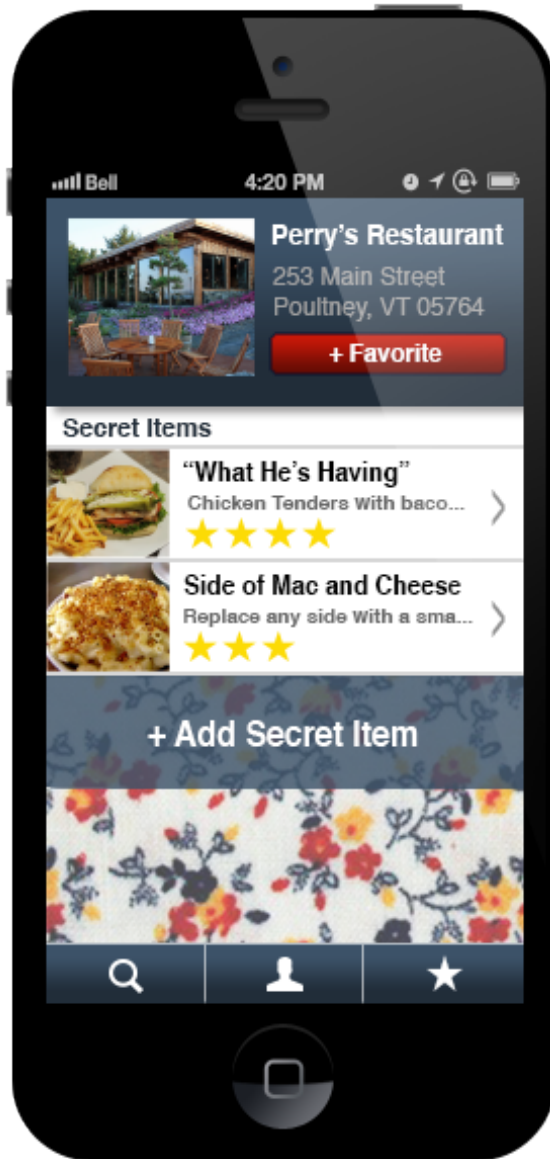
Bell 4:20 PM

Perry's Restaurant
253 Main Street
Poultney, VT 05764
+ Favorite

Secret Items

"What He's Having"
Chicken Tenders with baco...

Side of Mac and Cheese
Replace any side with a sma...

+ Add Secret Item